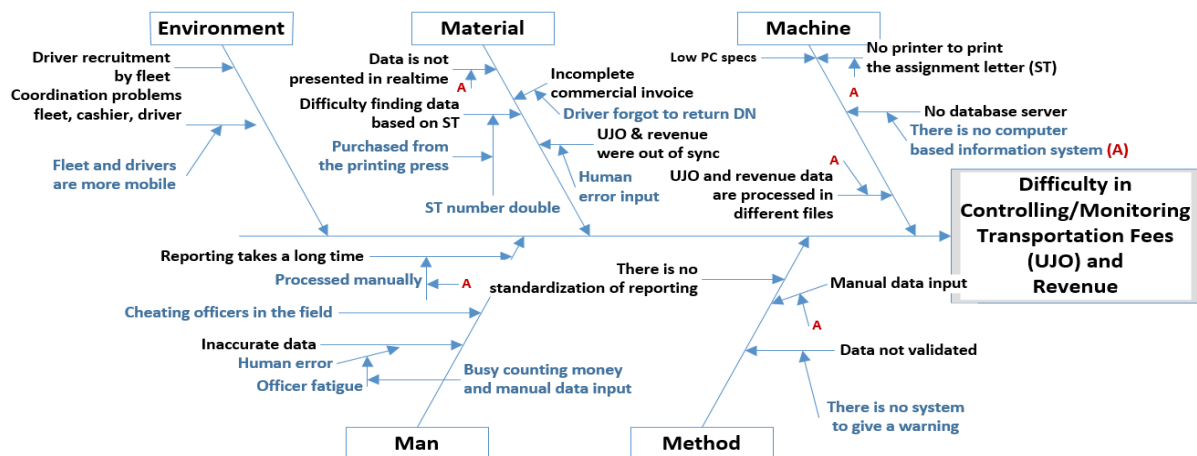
Environment

Driver recruitment by fleet

Coordination problems fleet, cashier, driver

Fleet and drivers are more mobile

Material

Data is not presented in realtime

A

Difficulty finding data based on ST

Purchased from the printing press

ST number double

Incomplete commercial invoice

Driver forgot to return DN

UJO & revenue were out of sync

Human error input

Machine

Low PC specs

No printer to print the assignment letter (ST)

A

No database server

There is no computer based information system (A)

A

UJO and revenue data are processed in different files

Difficulty in Controlling/Monitoring Transportation Fees (UJO) and Revenue

Reporting takes a long time

Processed manually

A

Cheating officers in the field

Inaccurate data

Human error

Officer fatigue

Busy counting money and manual data input

Man

There is no standardization of reporting

Manual data input

A

Data not validated

There is no system to give a warning

Method